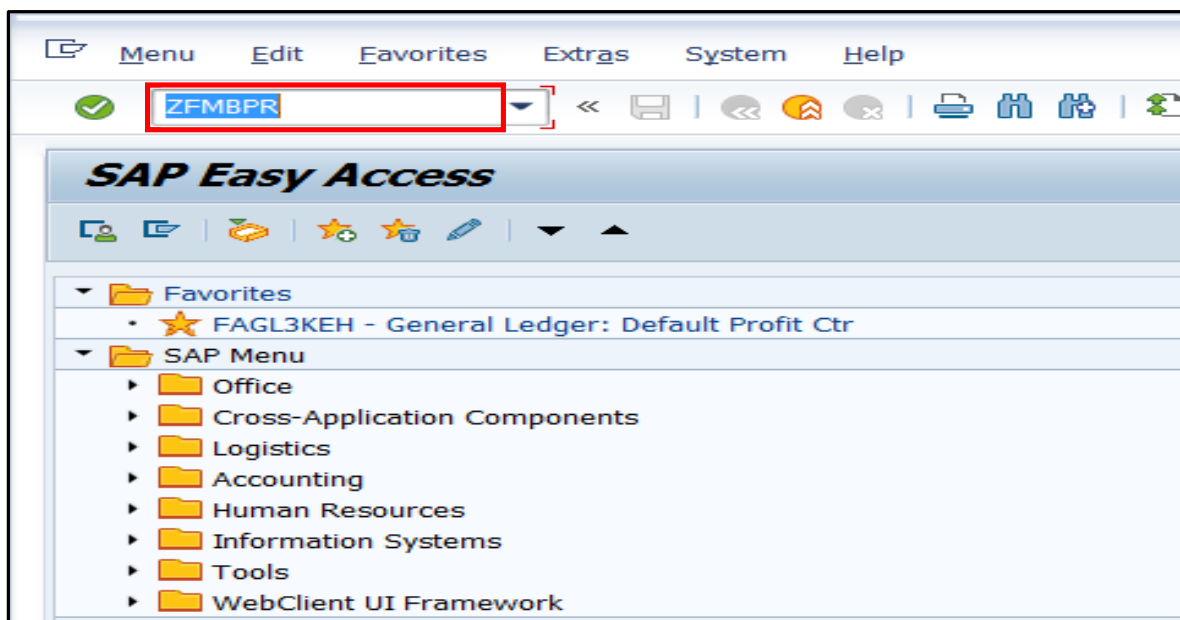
Menu Edit Favorites Extras System Help

ZFMBPR

SAP Easy Access

Favorites
FAGL3KEH - General Ledger: Default Profit Ctr
SAP Menu
Office
Cross-Application Components
Logistics
Accounting
Human Resources
Information Systems
Tools
WebClient UI Framework